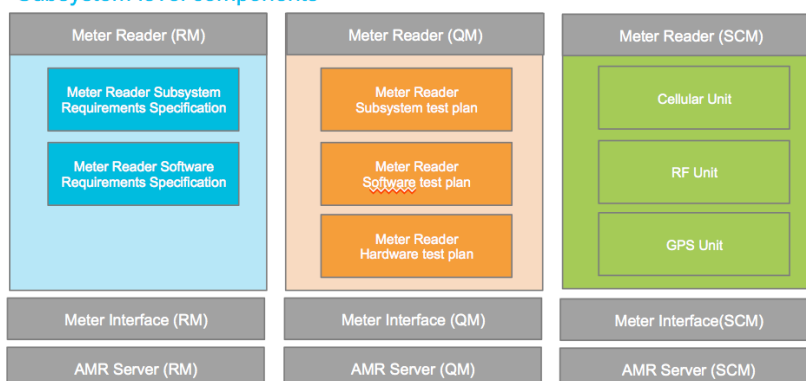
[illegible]

Meter Reader (RM)

Meter Reader Subsystem Requirements Specification

Meter Reader Software Requirements Specification

Meter Reader (QM)

Meter Reader Subsystem test plan

Meter Reader Software test plan

Meter Reader Hardware test plan

Meter Reader (SCM)

Cellular Unit

RF Unit

GPS Unit

Meter Interface (RM)

Meter Interface (QM)

Meter Interface(SCM)

AMR Server (RM)

AMR Server (QM)

AMR Server (SCM)